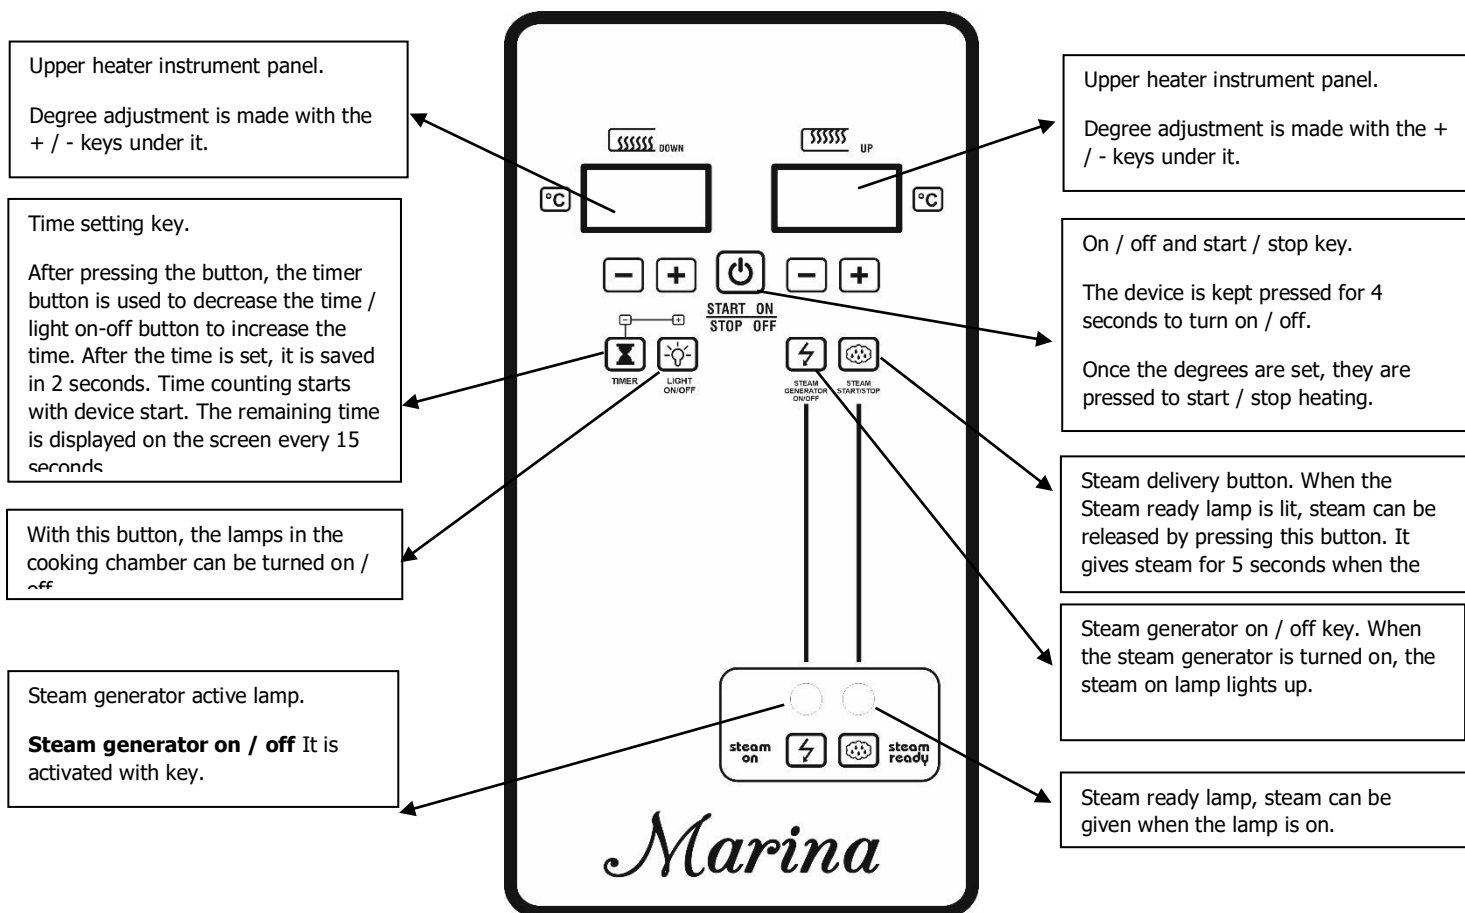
Upper heater instrument panel.

Degree adjustment is made with the + / - keys under it.

Time setting key.

After pressing the button, the timer button is used to decrease the time / light on-off button to increase the time. After the time is set, it is saved in 2 seconds. Time counting starts with device start. The remaining time is displayed on the screen every 15 seconds.

With this button, the lamps in the cooking chamber can be turned on / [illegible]

Steam generator active lamp.

**Steam generator on / off** It is activated with key.

DOWN

UP

°C

°C

START ON
STOP OFF

TIMER

LIGHT ON/OFF

STEAM GENERATOR ON/OFF

STEAM START/STOP

steam on

steam ready

Marina

Upper heater instrument panel.

Degree adjustment is made with the + / - keys under it.

On / off and start / stop key.

The device is kept pressed for 4 seconds to turn on / off.

Once the degrees are set, they are pressed to start / stop heating.

Steam delivery button. When the Steam ready lamp is lit, steam can be released by pressing this button. It gives steam for 5 seconds when the

Steam generator on / off key. When the steam generator is turned on, the steam on lamp lights up.

Steam ready lamp, steam can be given when the lamp is on.